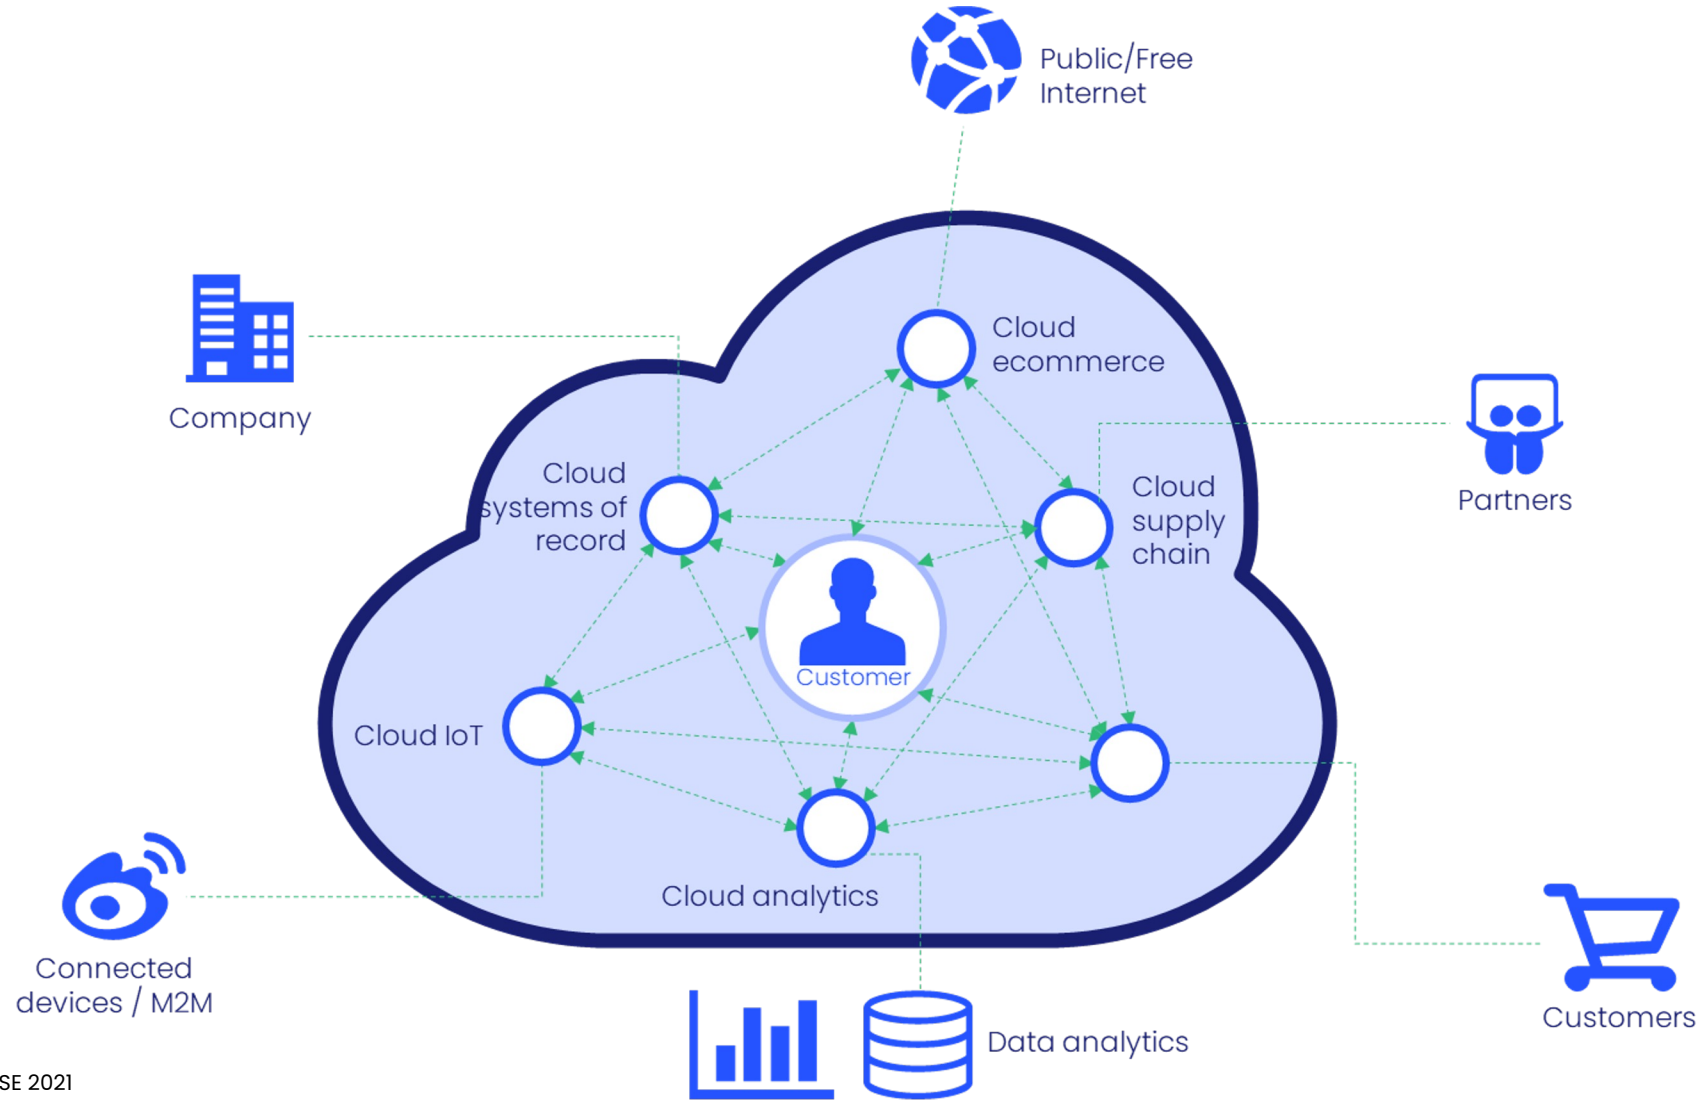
Public/Free Internet

Company

Cloud ecommerce

Partners

Cloud systems of record

Cloud supply chain

Customer

Cloud IoT

Cloud analytics

Connected devices / M2M

Data analytics

Customers

SE 2021